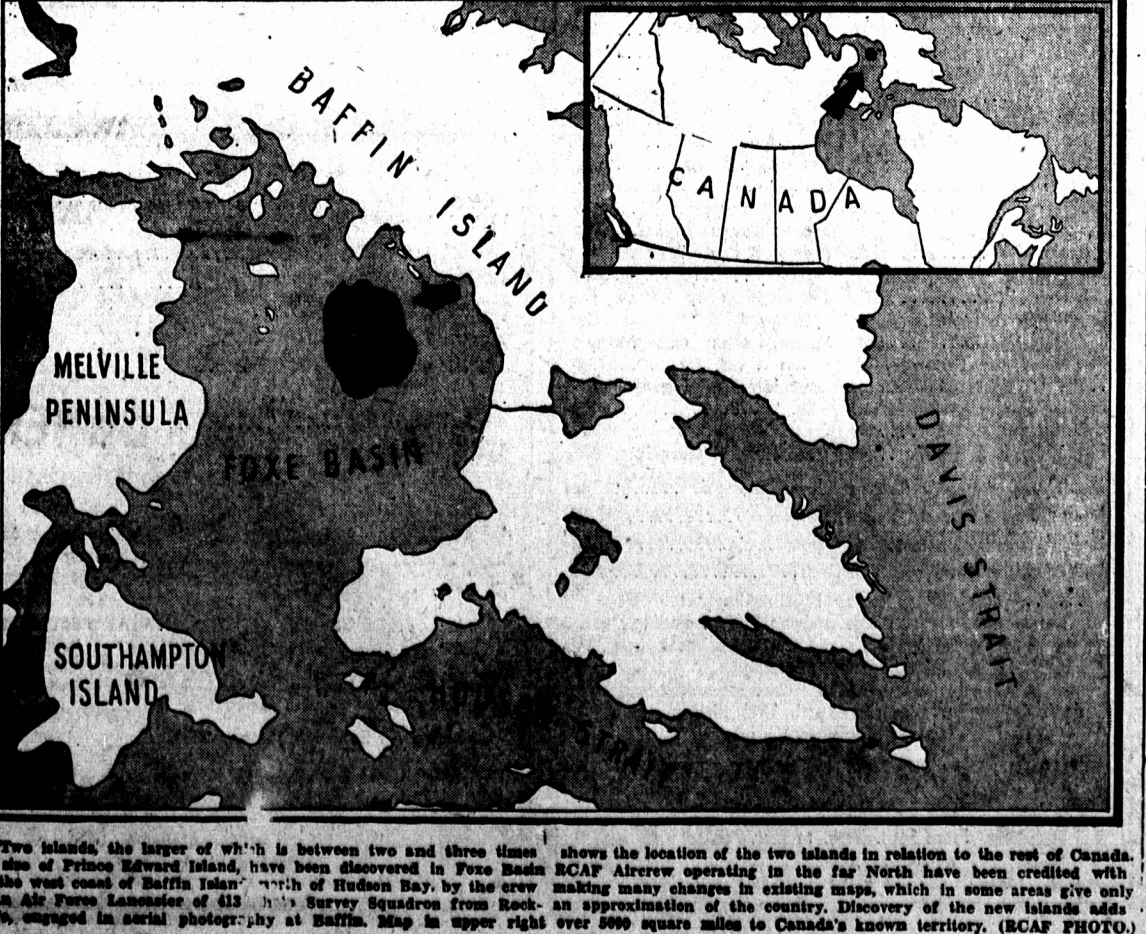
BAFFIN ISLAND

CANADA

MELVILLE PENINSULA

FOXE BASIN

DAVIS STRAIT

SOUTHAMPTON ISLAND

HUDSON STRAIT

Two islands, the larger of which is between two and three times size of Prince Edward Island, have been discovered in Foxe Basin the west coast of Baffin Island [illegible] of Hudson Bay, by the crew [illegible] Air Force Lancaster of 413 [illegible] Survey Squadron from Rock- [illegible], engaged in aerial photography at Baffin. Map in upper right

shows the location of the two islands in relation to the rest of Canada. RCAF Aircrew operating in the far North have been credited with making many changes in existing maps, which in some areas give only an approximation of the country. Discovery of the new islands adds over 5000 square miles to Canada's known territory. (RCAF PHOTO.)